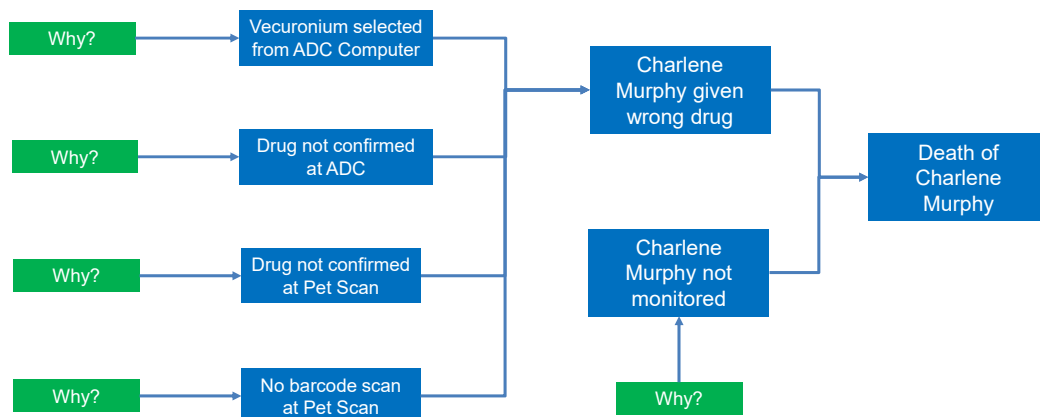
Why?

Vecuronium selected from ADC Computer

Why?

Drug not confirmed at ADC

Why?

Drug not confirmed at Pet Scan

Why?

No barcode scan at Pet Scan

Charlene Murphy given wrong drug

Charlene Murphy not monitored

Why?

Death of Charlene Murphy